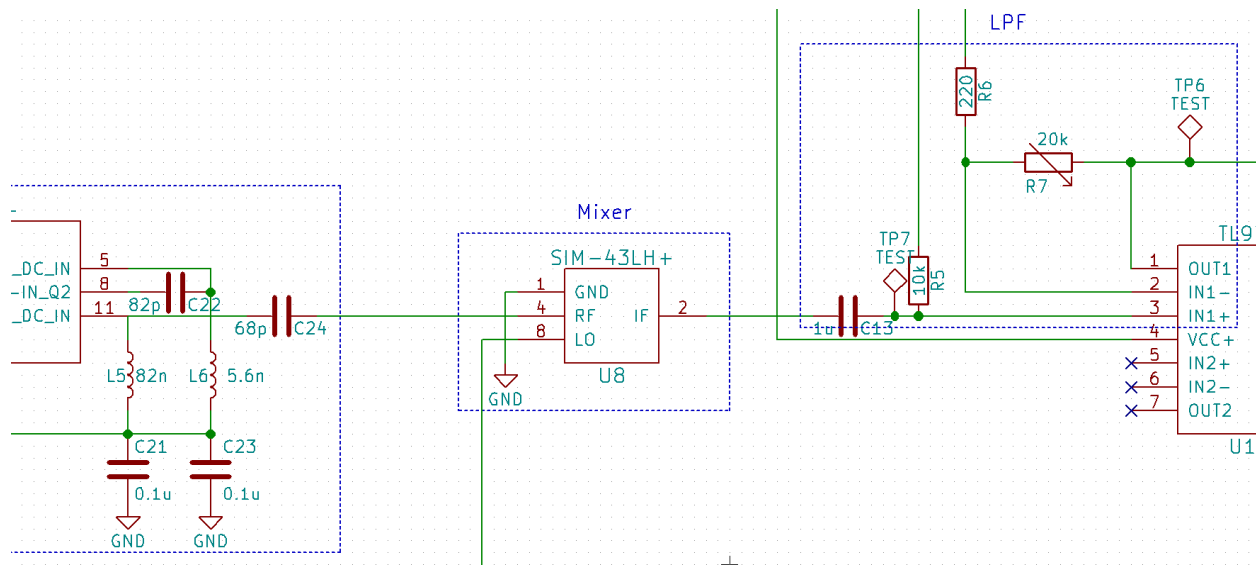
LPF

220 R6

TP6 TEST

20k

R7

Mixer

SIM-43LH+

1 GND
4 RF
8 LO
IF 2

U8

GND

TP7 TEST

10k R5

1u C13

TL9

1 OUT1
2 IN1-
3 IN1+
4 VCC+
5 IN2+
6 IN2-
7 OUT2

U1

_DC_IN 5
-IN_Q2 8
_DC_IN 11

82p C22

68p C24

L5 82n

L6 5.6n

C21 0.1u

C23 0.1u

GND

GND